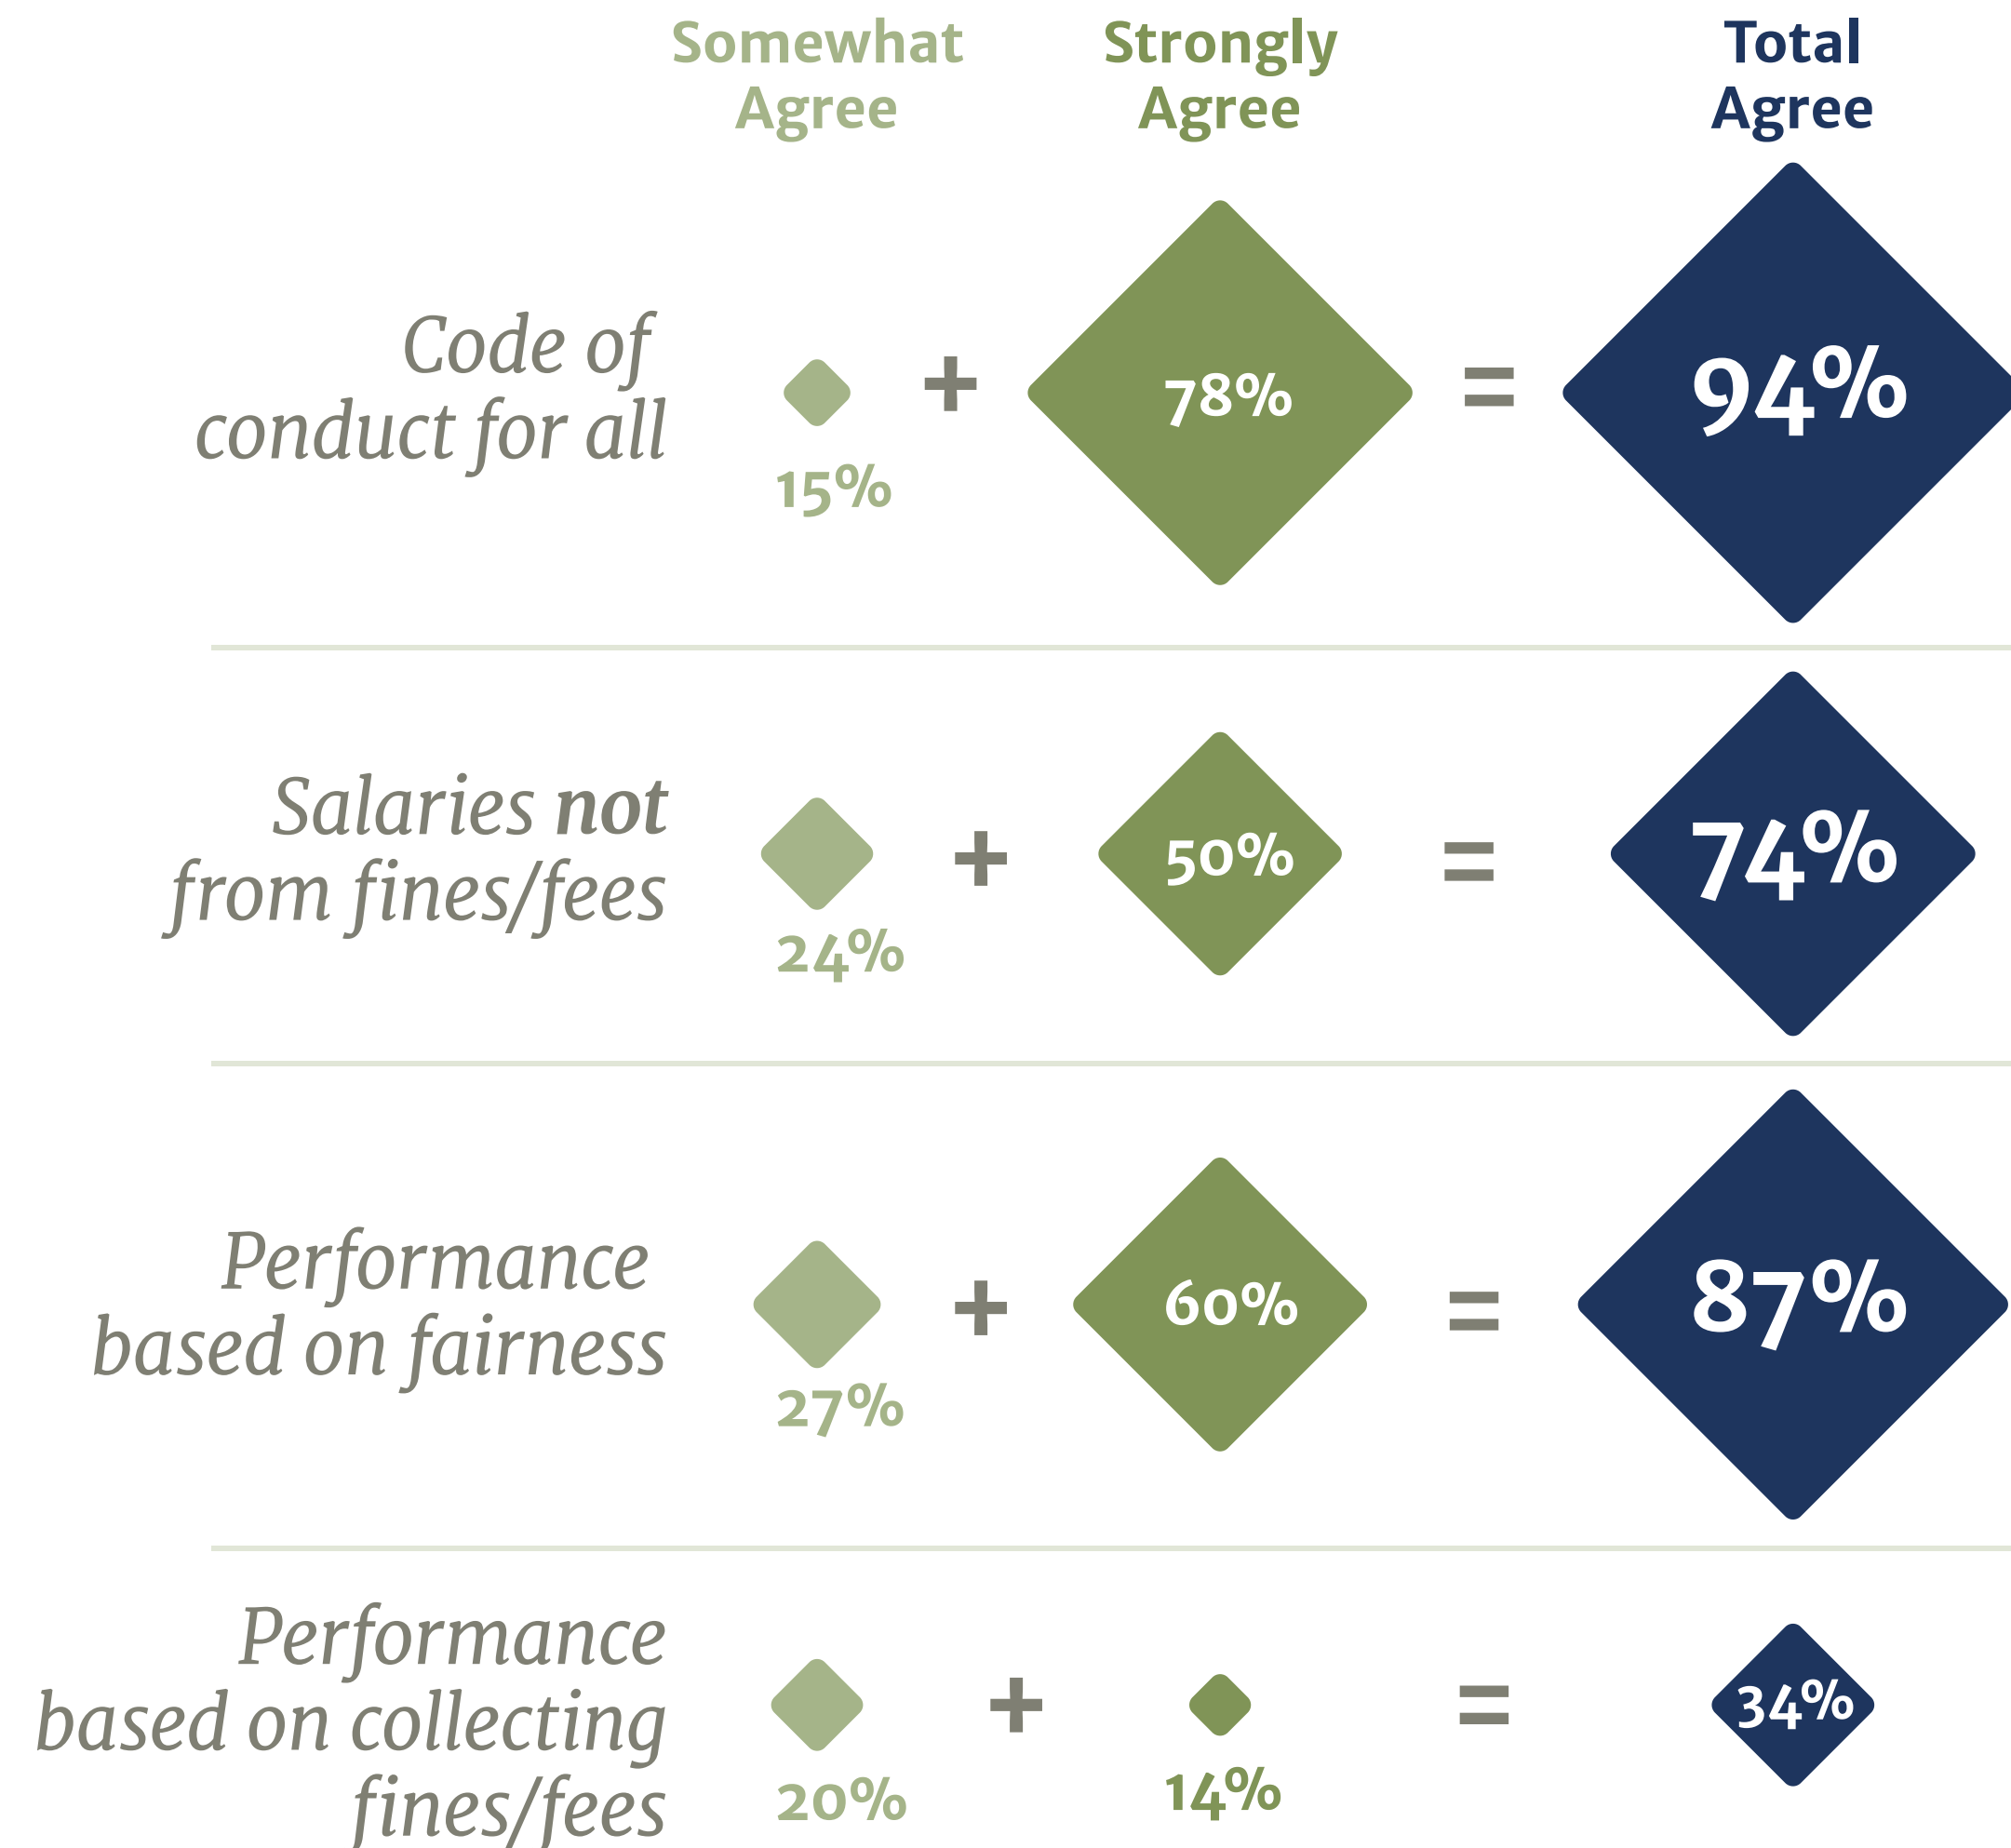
| | Somewhat Agree | | Strongly Agree | | Total Agree |
|---|---|---|---|---|---|
| Code of conduct for all | 15% | + | 78% | = | 94% |
| Salaries not from fines/fees | 24% | + | 50% | = | 74% |
| Performance based on fairness | 27% | + | 60% | = | 87% |
| Performance based on collecting fines/fees | 20% | + | 14% | = | 34% |